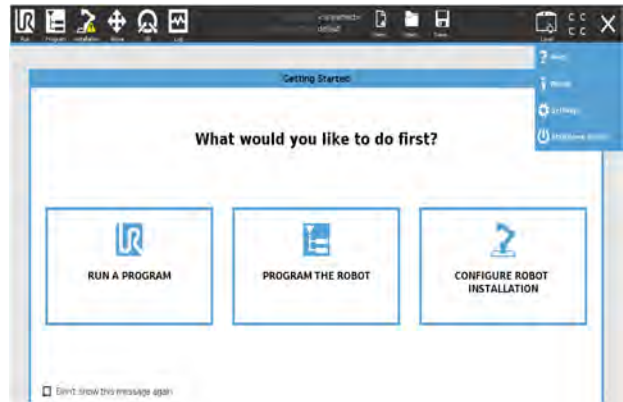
Run Program Installation Move I/O Log

<unnamed> default

New Open Save

Local

Help

About

Settings

Shutdown Robot

Getting Started

What would you like to do first?

RUN A PROGRAM

PROGRAM THE ROBOT

CONFIGURE ROBOT INSTALLATION

Don't show this message again